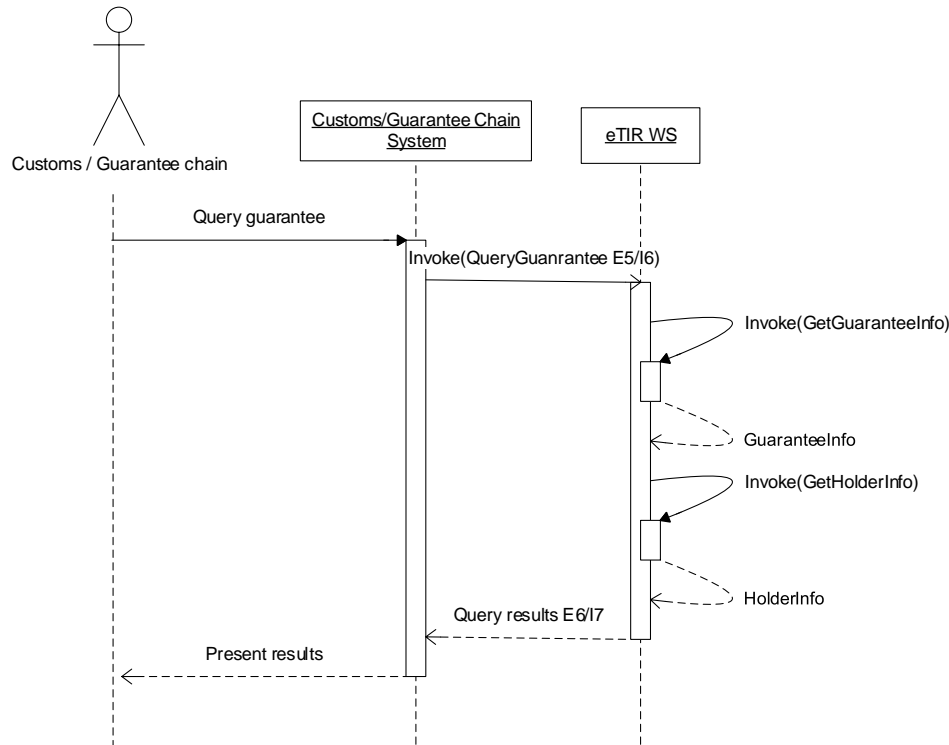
Customs / Guarantee chain

Customs/Guarantee Chain System

eTIR WS

Query guarantee

Invoke(QueryGuanrantee E5/I6)

Invoke(GetGuaranteeInfo)

GuaranteeInfo

Invoke(GetHolderInfo)

HolderInfo

Query results E6/I7

Present results